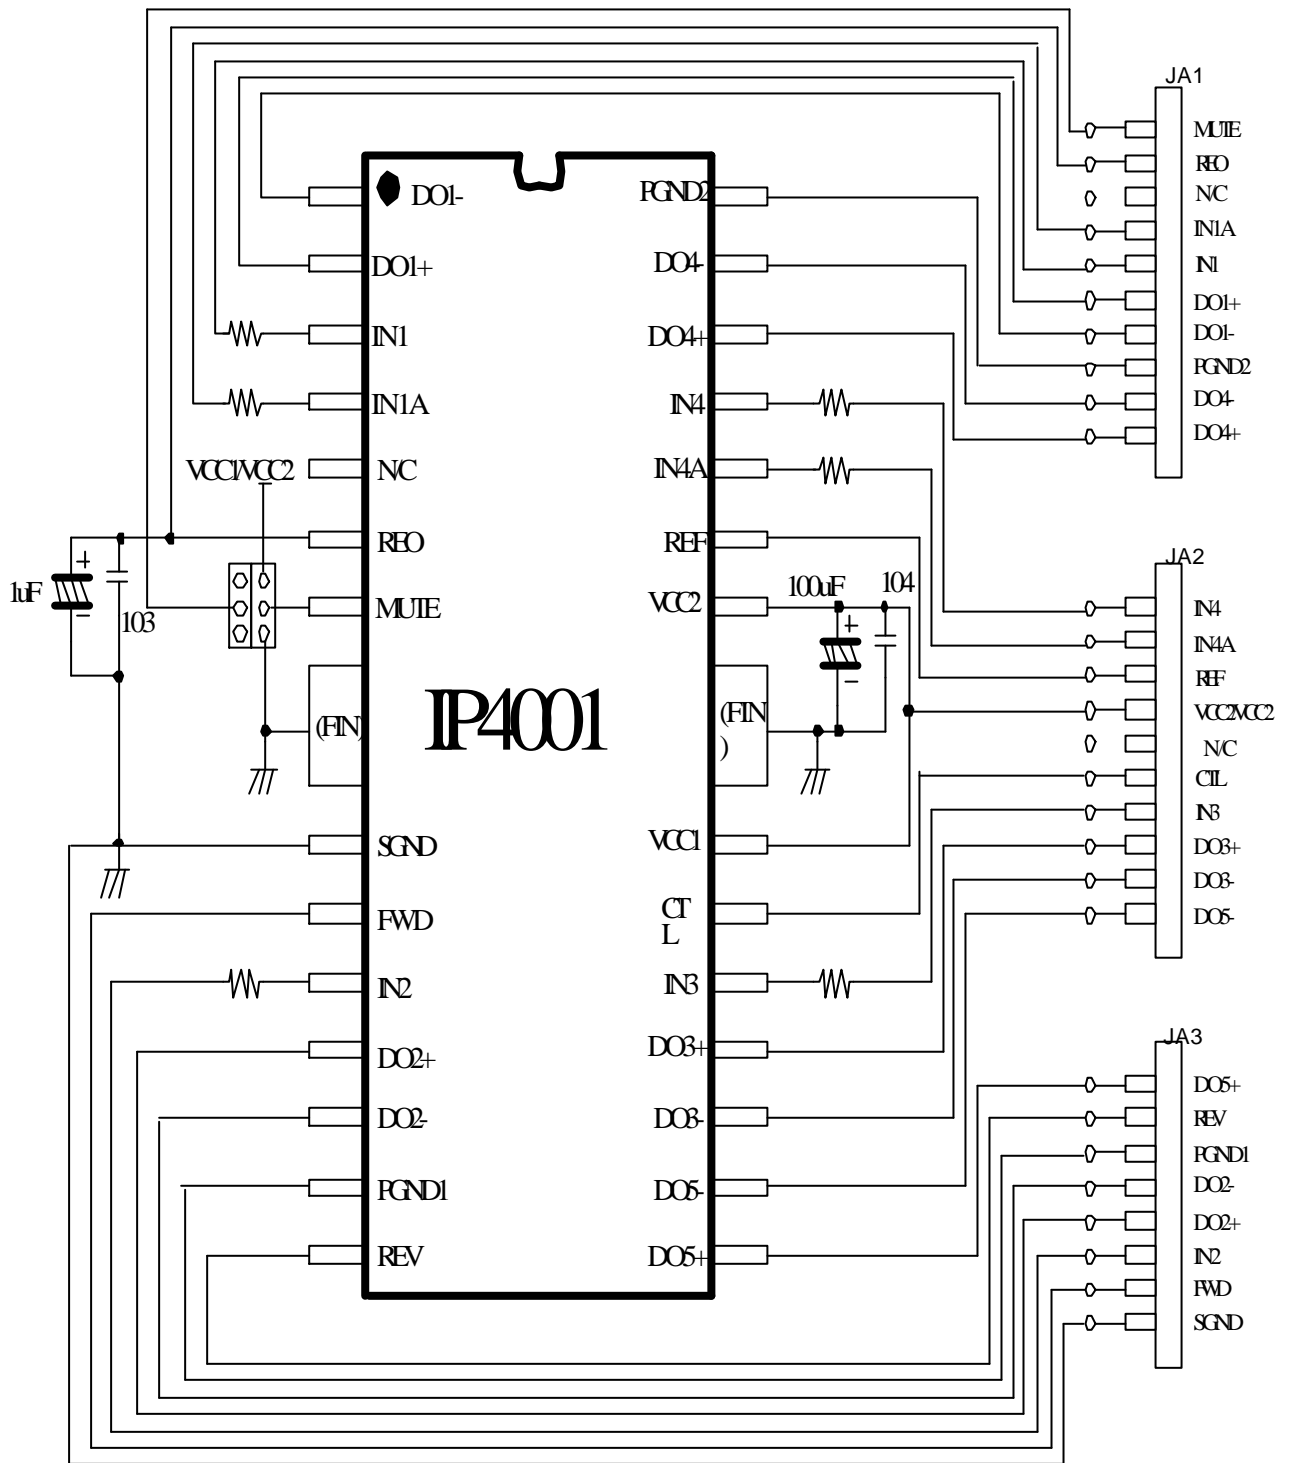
JA1
MUTE
REO
N/C
IN1A
IN1
DO1+
DO1-
PGND2
DO4-
DO4+

DO1-
DO1+
IN1
IN1A
VCC1/VCC2
N/C
REO
MUTE
(FIN)
SGND
FWD
IN2
DO2+
DO2-
PGND1
REV

IP4001

PGND2
DO4-
DO4+
IN4
IN4A
REF
VCC2
(FIN)
VCC1
CTL
IN3
DO3+
DO3-
DO5-
DO5+

1uF
103
100uF
104

JA2
IN4
IN4A
REF
VCC2/VCC2
N/C
CTL
IN3
DO3+
DO3-
DO5-

JA3
DO5+
REV
PGND1
DO2-
DO2+
IN2
FWD
SGND